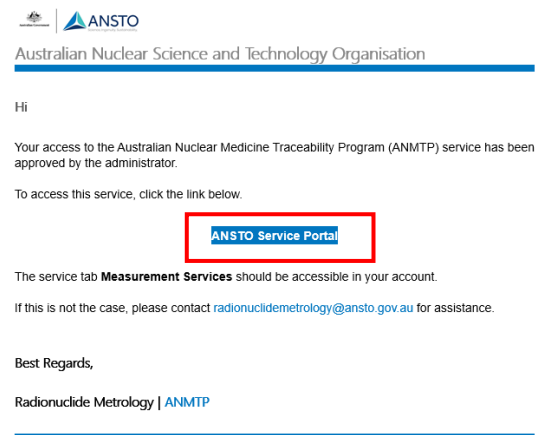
ANSTO

Australian Nuclear Science and Technology Organisation

Hi

Your access to the Australian Nuclear Medicine Traceability Program (ANMTP) service has been approved by the administrator.

To access this service, click the link below.

ANSTO Service Portal

The service tab **Measurement Services** should be accessible in your account.

If this is not the case, please contact radionuclidemetrology@ansto.gov.au for assistance.

Best Regards,

Radionuclide Metrology | ANMTP